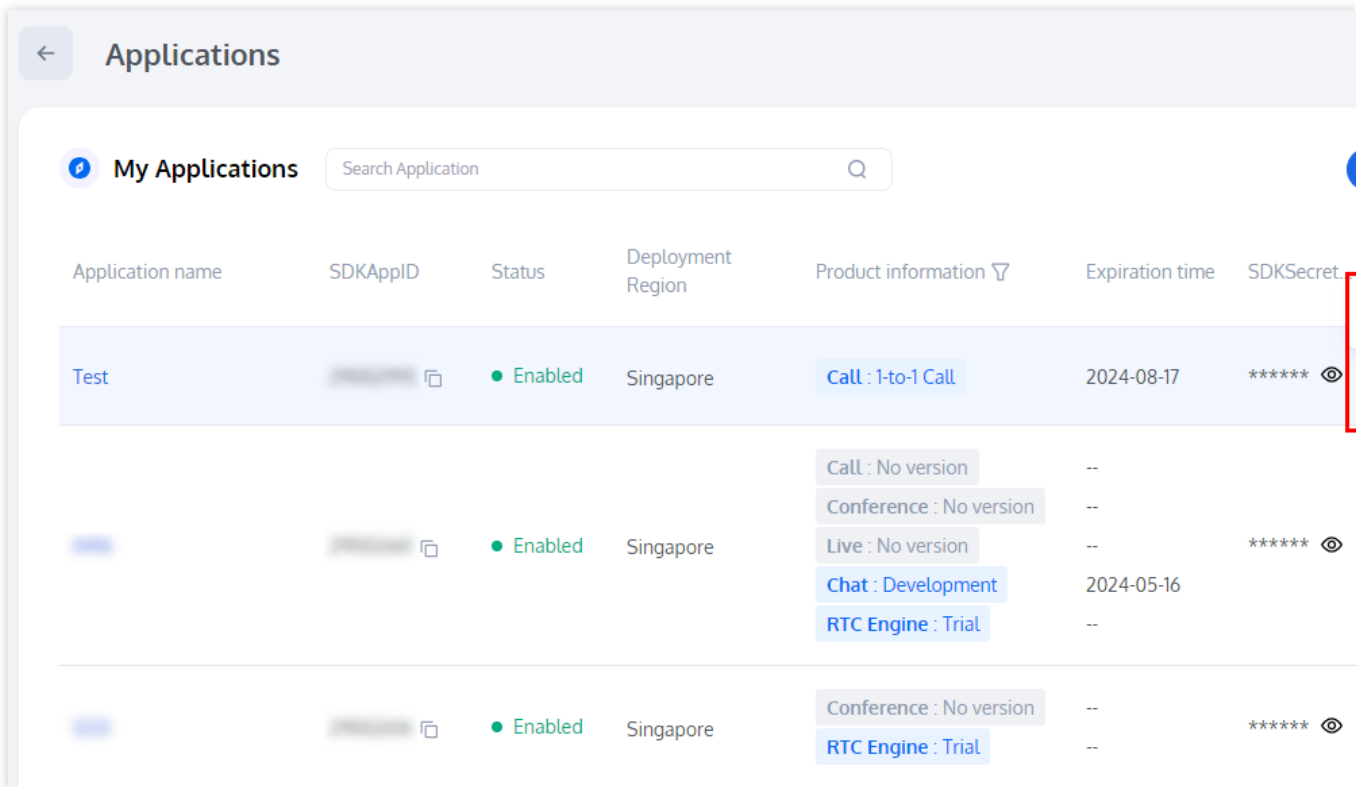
Applications

My Applications

Search Application

| Application name | SDKAppID | Status | Deployment Region | Product information | Expiration time | SDKSecret... |
|---|---|---|---|---|---|---|
| Test | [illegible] | Enabled | Singapore | Call : 1-to-1 Call | 2024-08-17 | ****** |
| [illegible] | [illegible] | Enabled | Singapore | Call : No version<br>Conference : No version<br>Live : No version<br>Chat : Development<br>RTC Engine : Trial | --<br>--<br>--<br>2024-05-16<br>-- | ****** |
| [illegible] | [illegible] | Enabled | Singapore | Conference : No version<br>RTC Engine : Trial | --<br>-- | ****** |